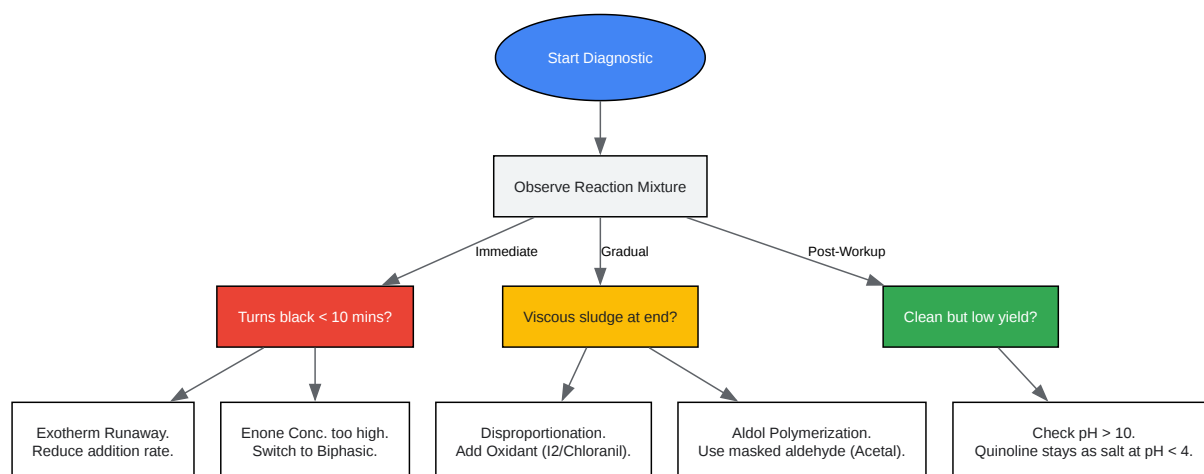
Start Diagnostic

Observe Reaction Mixture

Immediate

Gradual

Post-Workup

Turns black < 10 mins?

Viscous sludge at end?

Clean but low yield?

Exotherm Runaway. Reduce addition rate.

Enone Conc. too high. Switch to Biphasic.

Disproportionation. Add Oxidant (I2/Chloranil).

Aldol Polymerization. Use masked aldehyde (Acetal).

Check pH > 10. Quinoline stays as salt at pH < 4.